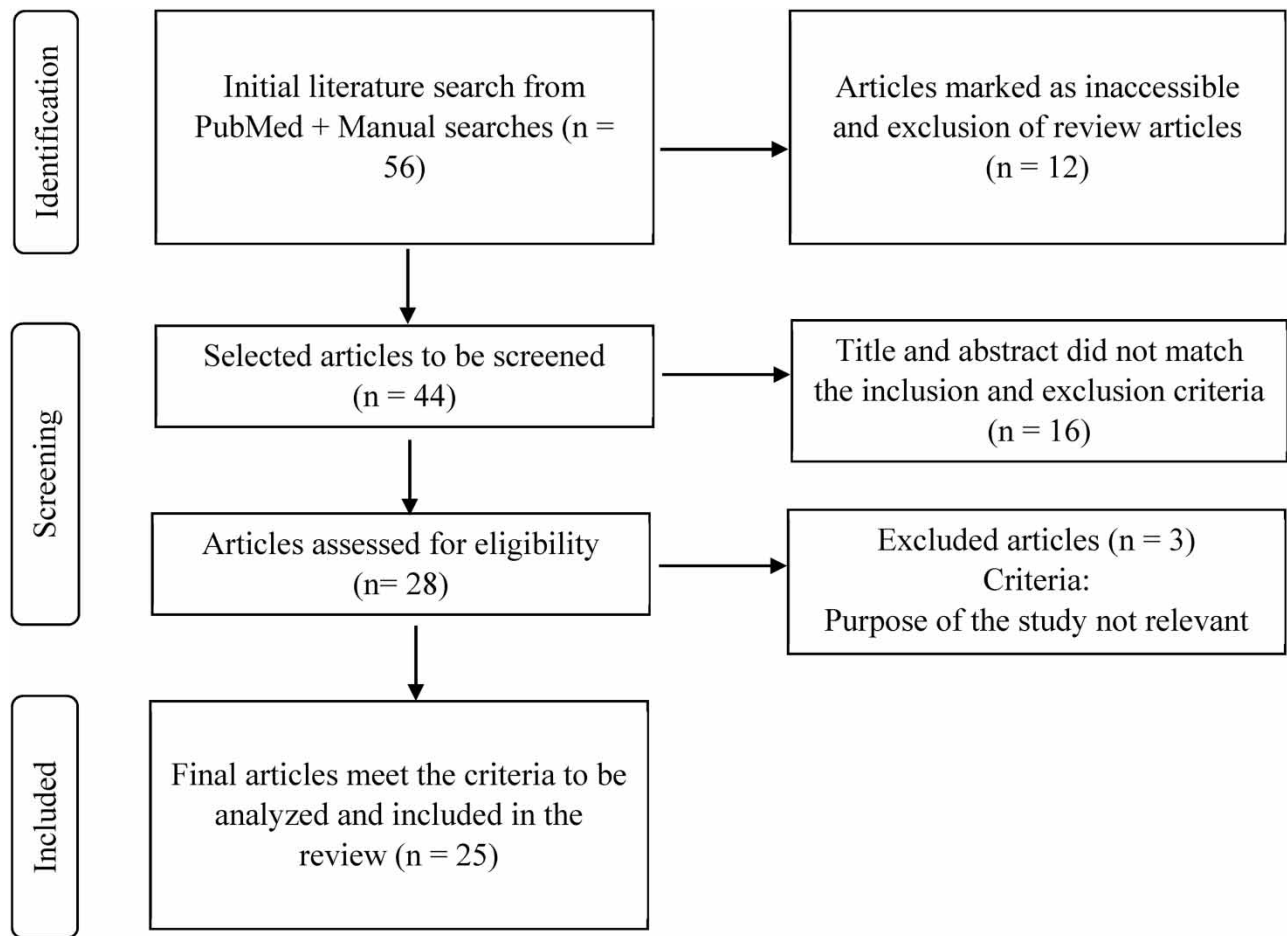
Identification

Initial literature search from PubMed + Manual searches (n = 56)

Articles marked as inaccessible and exclusion of review articles (n = 12)

Screening

Selected articles to be screened (n = 44)

Title and abstract did not match the inclusion and exclusion criteria (n = 16)

Articles assessed for eligibility (n= 28)

Excluded articles (n = 3)
Criteria:
Purpose of the study not relevant

Included

Final articles meet the criteria to be analyzed and included in the review (n = 25)